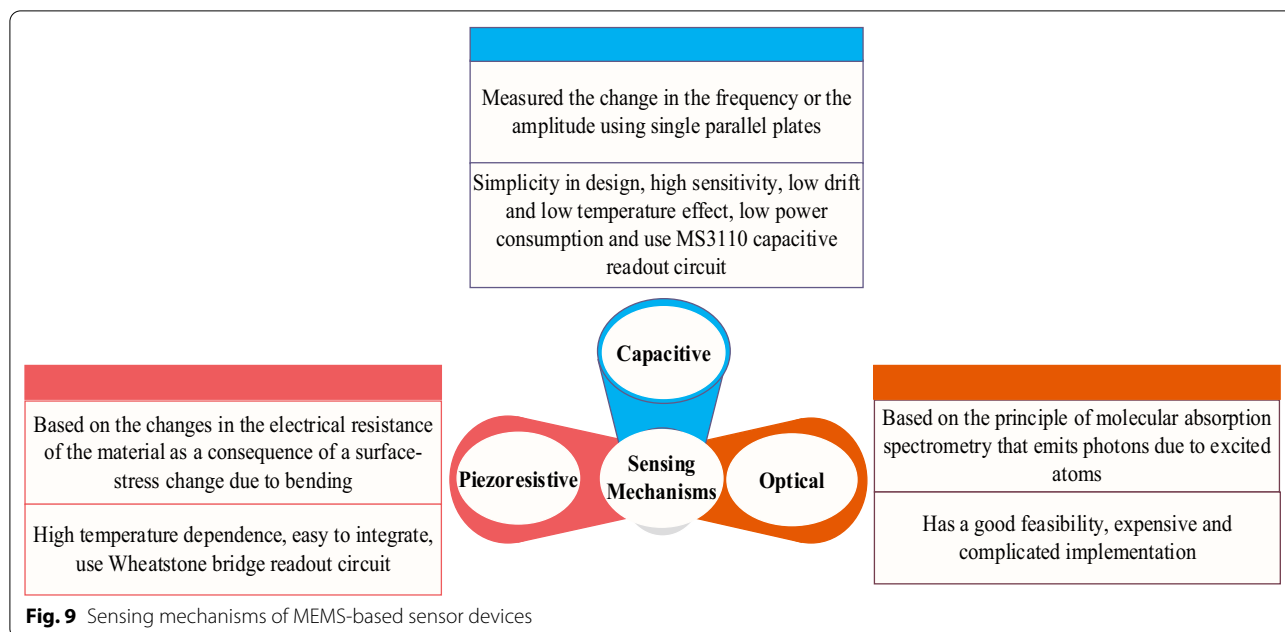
Measured the change in the frequency or the amplitude using single parallel plates

Simplicity in design, high sensitivity, low drift and low temperature effect, low power consumption and use MS3110 capacitive readout circuit

Capacitive

Based on the changes in the electrical resistance of the material as a consequence of a surface-stress change due to bending

High temperature dependence, easy to integrate, use Wheatstone bridge readout circuit

Piezoresistive

Sensing Mechanisms

Optical

Based on the principle of molecular absorption spectrometry that emits photons due to excited atoms

Has a good feasibility, expensive and complicated implementation

**Fig. 9** Sensing mechanisms of MEMS-based sensor devices